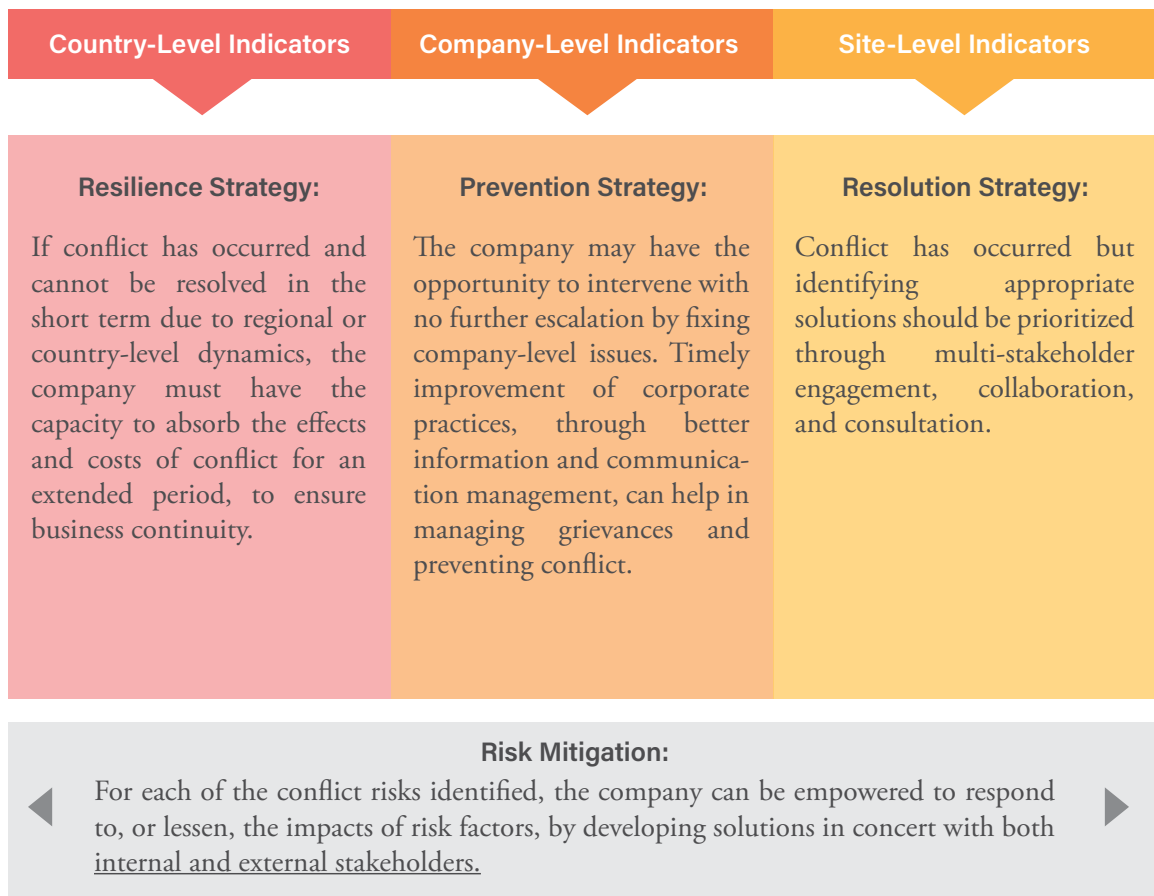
Country-Level Indicators

Company-Level Indicators

Site-Level Indicators

Resilience Strategy:

If conflict has occurred and cannot be resolved in the short term due to regional or country-level dynamics, the company must have the capacity to absorb the effects and costs of conflict for an extended period, to ensure business continuity.

Prevention Strategy:

The company may have the opportunity to intervene with no further escalation by fixing company-level issues. Timely improvement of corporate practices, through better information and communication management, can help in managing grievances and preventing conflict.

Resolution Strategy:

Conflict has occurred but identifying appropriate solutions should be prioritized through multi-stakeholder engagement, collaboration, and consultation.

Risk Mitigation:

For each of the conflict risks identified, the company can be empowered to respond to, or lessen, the impacts of risk factors, by developing solutions in concert with both internal and external stakeholders.